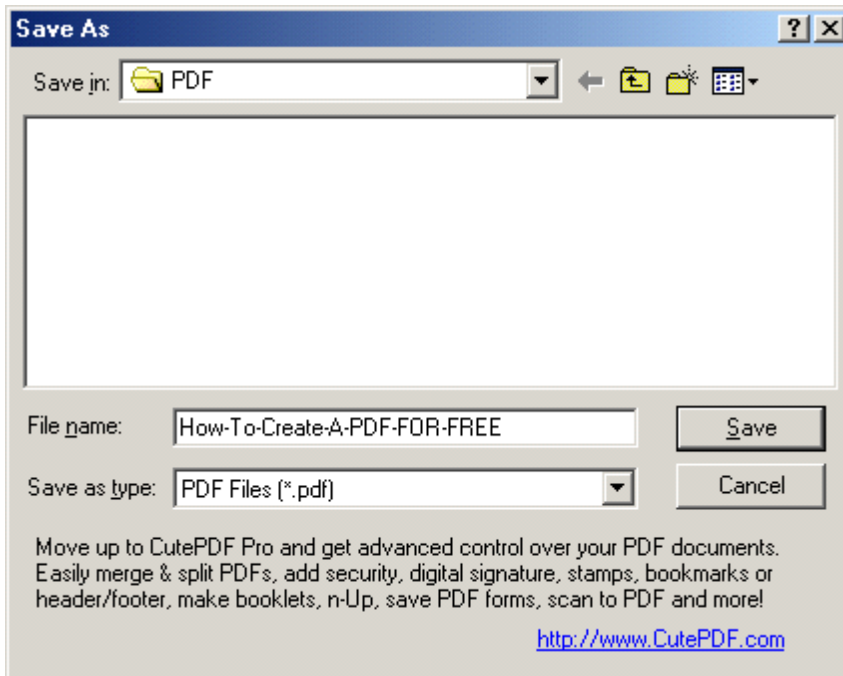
Save As

?

Save in: PDF

File name: How-To-Create-A-PDF-FOR-FREE

Save

Save as type: PDF Files (*.pdf)

Cancel

Move up to CutePDF Pro and get advanced control over your PDF documents. Easily merge & split PDFs, add security, digital signature, stamps, bookmarks or header/footer, make booklets, n-Up, save PDF forms, scan to PDF and more!

http://www.CutePDF.com